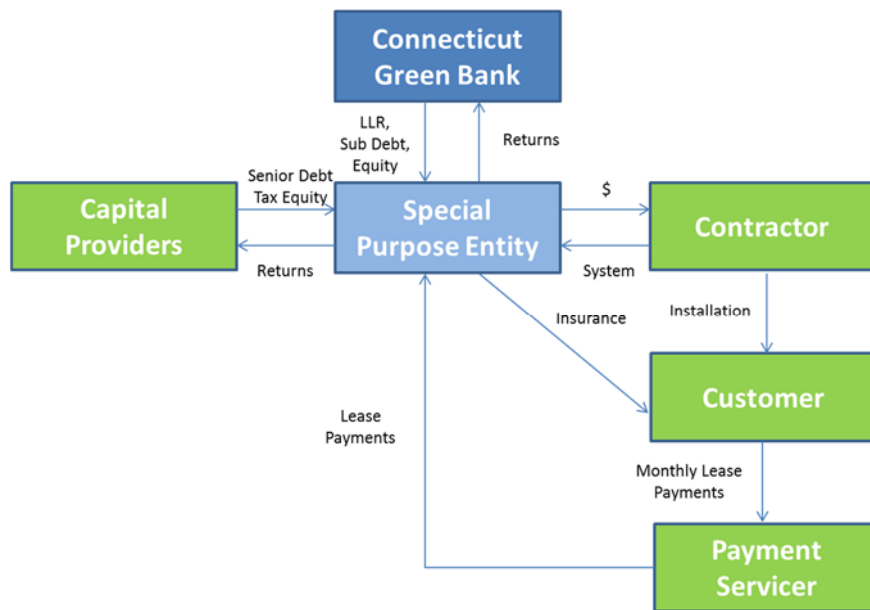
Connecticut Green Bank

LLR, Sub Debt, Equity

Returns

Capital Providers

Senior Debt Tax Equity

Returns

Special Purpose Entity

$

System

Contractor

Insurance

Installation

Customer

Lease Payments

Monthly Lease Payments

Payment Servicer